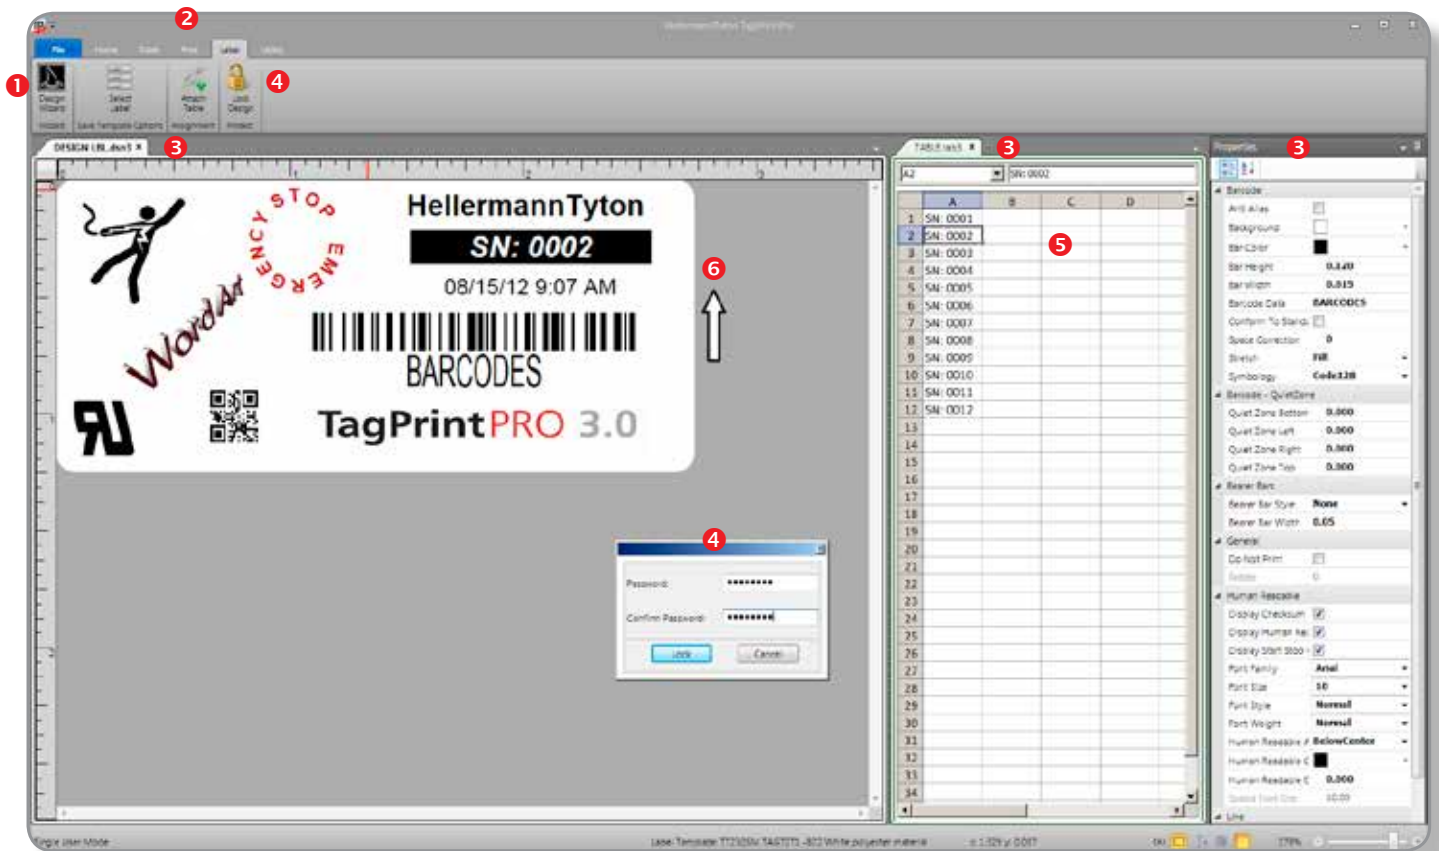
2

HellermannTyton TagPrint Pro

File Home Table Print Label Labels

1

Design Wizard

Select Label

Attach Table

Lock Design

4

Wizard Save Template Options Assignment Protect

DESIGN LBL.dsn5 ×

3

STOP EMERGENCY

WordArt

HellermannTyton

SN: 0002

08/15/12 9:07 AM

BARCODES

TagPrint PRO 3.0

6

4

Password: •••••••••

Confirm Password: •••••••••

Lock Cancel

TABLE.tab5 ×

3

A2 SN: 0002

| | A | B | C | D |
|---|---|---|---|---|
| 1 | SN: 0001 | | | |
| 2 | SN: 0002 | | | |
| 3 | SN: 0003 | | | |
| 4 | SN: 0004 | | | |
| 5 | SN: 0005 | | | |
| 6 | SN: 0006 | | | |
| 7 | SN: 0007 | | | |
| 8 | SN: 0008 | | | |
| 9 | SN: 0009 | | | |
| 10 | SN: 0010 | | | |
| 11 | SN: 0011 | | | |
| 12 | SN: 0012 | | | |
| 13 | | | | |
| 14 | | | | |
| 15 | | | | |
| 16 | | | | |
| 17 | | | | |
| 18 | | | | |
| 19 | | | | |
| 20 | | | | |
| 21 | | | | |
| 22 | | | | |
| 23 | | | | |
| 24 | | | | |
| 25 | | | | |
| 26 | | | | |
| 27 | | | | |
| 28 | | | | |
| 29 | | | | |
| 30 | | | | |
| 31 | | | | |
| 32 | | | | |
| 33 | | | | |
| 34 | | | | |

5

Properties

3

Barcode
Anti Alias
Background
Bar Color
Bar Height 0.240
Bar Width 0.015
Barcode Data BARCODES
Conform To Standard
Space Correction 0
Stretch Fill
Symbology Code128
Barcode - QuietZone
Quiet Zone Bottom 0.000
Quiet Zone Left 0.000
Quiet Zone Right 0.000
Quiet Zone Top 0.000
Bearer Bars
Bearer Bar Style None
Bearer Bar Width 0.05
General
Do Not Print
Rotate 0
Human Readable
Display Checksum
Display Human Readable
Display Start Stop
Font Family Arial
Font Size 10
Font Style Normal
Font Weight Normal
Human Readable Alignment BelowCenter
Human Readable Color
Human Readable Offset 0.000
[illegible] 10.00
Line

Single User Mode

Label Template: T72X05W TAGTITE -822 White polyester material

x 1.329 y 0.017

178%